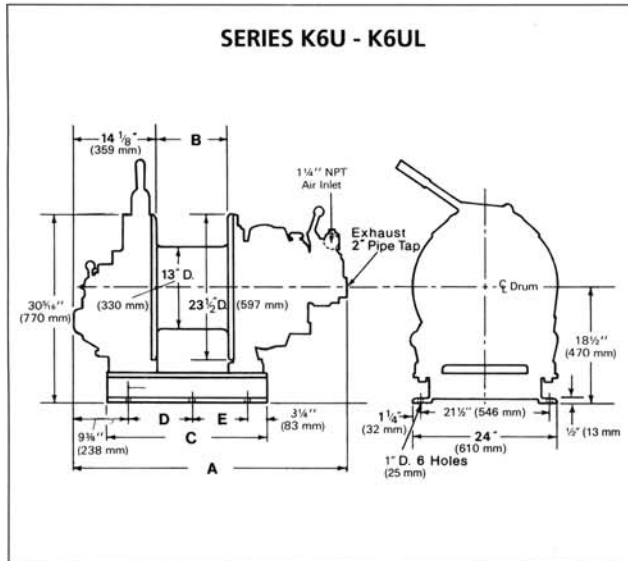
SERIES K6U - K6UL

14 1/8" (359 mm)

B

1¼" NPT Air Inlet

Exhaust 2" Pipe Tap

13" D. (330 mm)

23½" D. (597 mm)

30⁵⁄₁₆" (770 mm)

℄ Drum

18½" (470 mm)

D

E

3¼" (83 mm)

9⅜" (238 mm)

C

A

1¼" (32 mm)

21½" (546 mm)

24" (610 mm)

½" (13 mm

1" D. 6 Holes (25 mm)